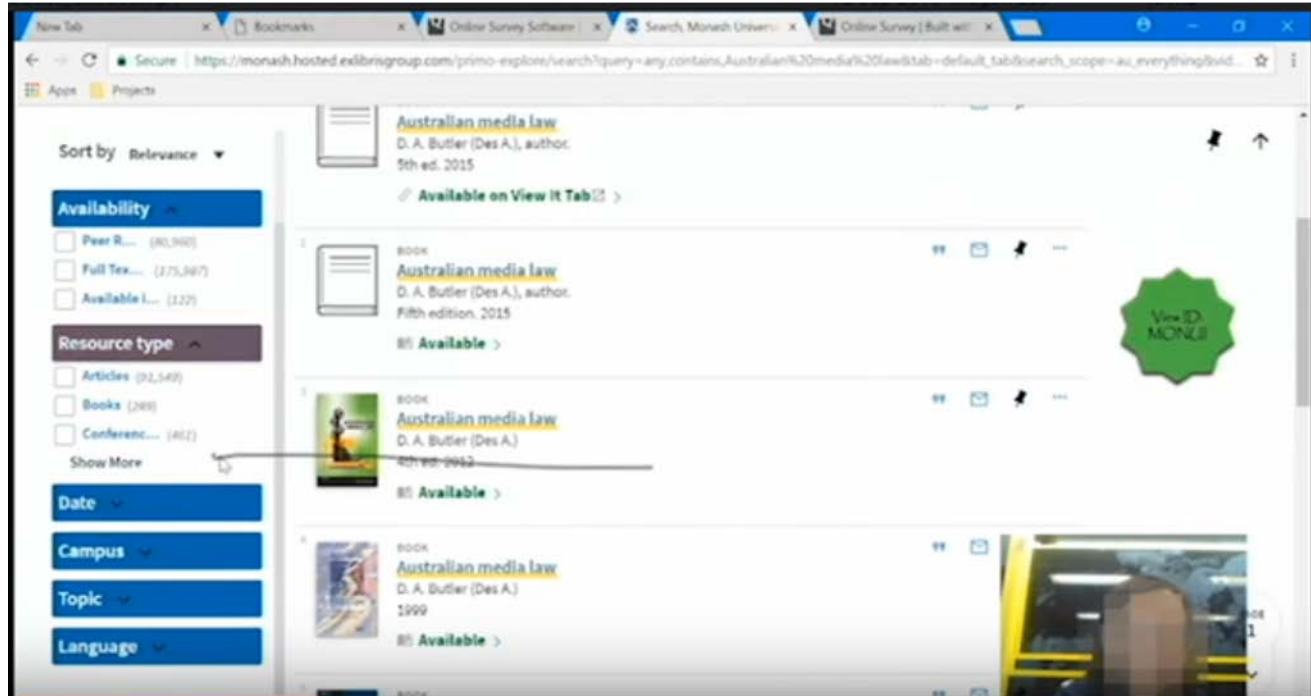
New Tab | Bookmarks | Online Survey Software | Search, Monash Univers | Online Survey | Built wit

Secure | https://monash.hosted.exlibrisgroup.com/primo-explore/search?query=any,contains,Australian%20media%20law&tab=default_tab&search_scope=au_everything&vid...

Apps | Projects

Sort by Relevance

Availability
Peer R... (80,960)
Full Tex... (175,987)
Available i... (122)

Resource type
Articles (92,549)
Books (289)
Conferenc... (402)
Show More

Date
Campus
Topic
Language

Australian media law
D. A. Butler (Des A.), author.
5th ed. 2015
Available on View It Tab >

BOOK
Australian media law
D. A. Butler (Des A.), author.
Fifth edition. 2015
Available >

BOOK
Australian media law
D. A. Butler (Des A.)
4th ed. 2012
Available >

BOOK
Australian media law
D. A. Butler (Des A.)
1999
Available >

View ID MONASH